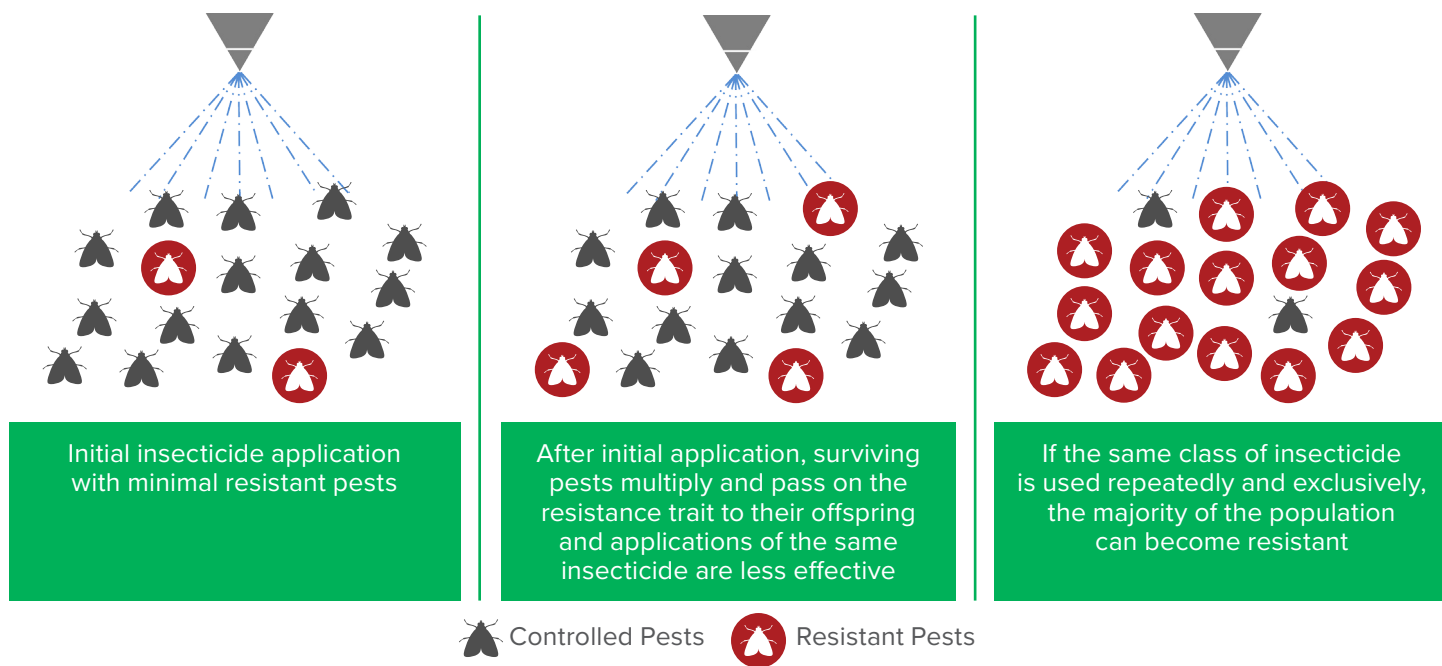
Initial insecticide application with minimal resistant pests

After initial application, surviving pests multiply and pass on the resistance trait to their offspring and applications of the same insecticide are less effective

If the same class of insecticide is used repeatedly and exclusively, the majority of the population can become resistant

Controlled Pests

Resistant Pests